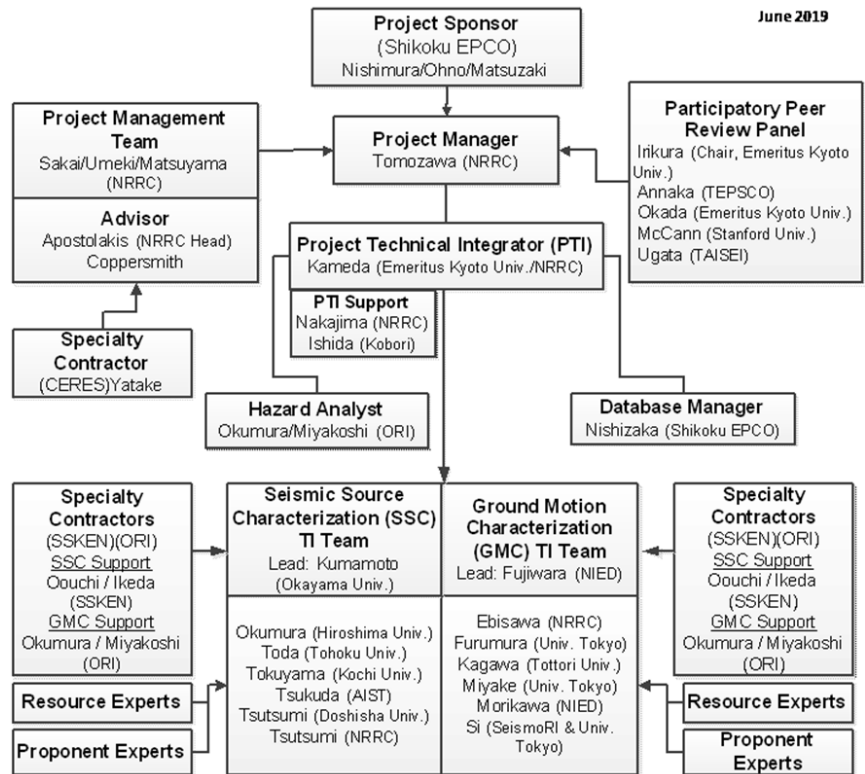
June 2019

**Project Sponsor**
(Shikoku EPCO)
Nishimura/Ohno/Matsuzaki

**Project Management Team**
Sakai/Umeki/Matsuyama (NRRC)

**Advisor**
Apostolakis (NRRC Head)
Coppersmith

**Specialty Contractor**
(CERES)Yatake

**Project Manager**
Tomozawa (NRRC)

**Participatory Peer Review Panel**
Irikura (Chair, Emeritus Kyoto Univ.)
Annaka (TEPSCO)
Okada (Emeritus Kyoto Univ.)
McCann (Stanford Univ.)
Ugata (TAISEI)

**Project Technical Integrator (PTI)**
Kameda (Emeritus Kyoto Univ./NRRC)

**PTI Support**
Nakajima (NRRC)
Ishida (Kobori)

**Hazard Analyst**
Okumura/Miyakoshi (ORI)

**Database Manager**
Nishizaka (Shikoku EPCO)

**Specialty Contractors**
(SSKEN)(ORI)
SSC Support
Oouchi / Ikeda (SSKEN)
GMC Support
Okumura / Miyakoshi (ORI)

**Resource Experts**

**Proponent Experts**

**Seismic Source Characterization (SSC) TI Team**
Lead: Kumamoto (Okayama Univ.)

Okumura (Hiroshima Univ.)
Toda (Tohoku Univ.)
Tokuyama (Kochi Univ.)
Tsukuda (AIST)
Tsutsumi (Doshisha Univ.)
Tsutsumi (NRRC)

**Ground Motion Characterization (GMC) TI Team**
Lead: Fujiwara (NIED)

Ebisawa (NRRC)
Furumura (Univ. Tokyo)
Kagawa (Tottori Univ.)
Miyake (Univ. Tokyo)
Morikawa (NIED)
Si (SeismoRI & Univ. Tokyo)

**Specialty Contractors**
(SSKEN)(ORI)
SSC Support
Oouchi / Ikeda (SSKEN)
GMC Support
Okumura / Miyakoshi (ORI)

**Resource Experts**

**Proponent Experts**